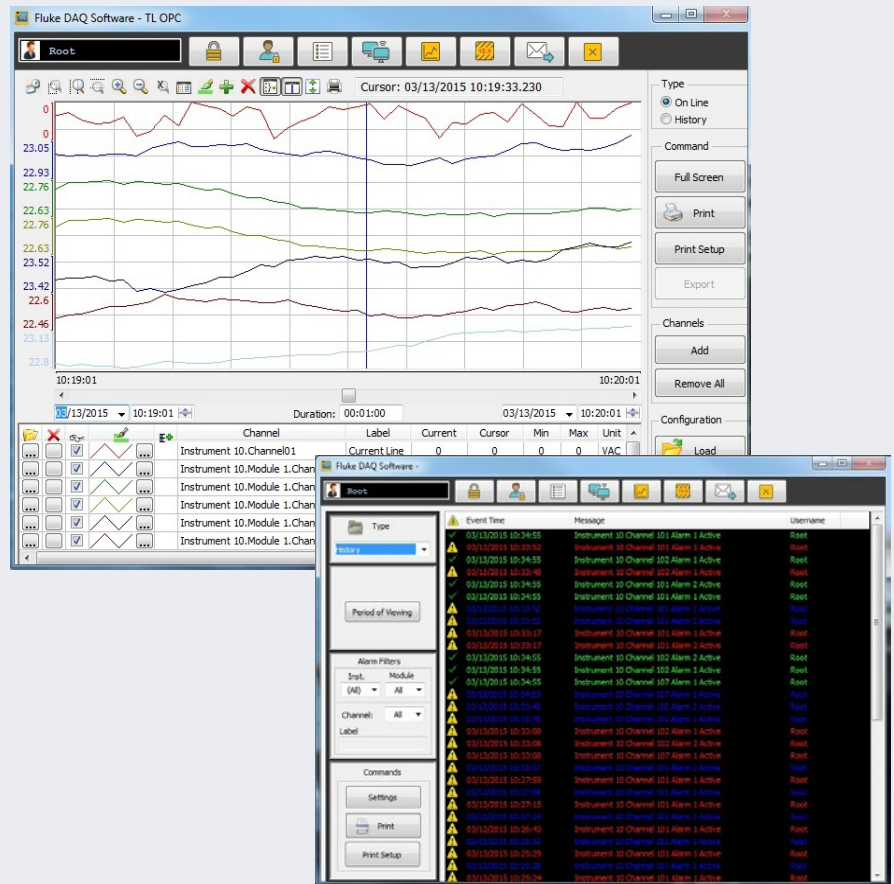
Fluke DAQ Software - TL OPC

Root

Cursor: 03/13/2015 10:19:33.230

0
0
23.05
22.93
22.76
22.63
22.76
22.63
23.52
23.42
22.6
22.46
23.13
22.8

10:19:01
10:20:01

03/13/2015 10:19:01 Duration: 00:01:00 03/13/2015 10:20:01

Type
On Line
History

Command
Full Screen
Print
Print Setup
Export

Channels
Add
Remove All

Configuration
Load

| | | | | | Channel | Label | Current | Cursor | Min | Max | Unit |
|---|---|---|---|---|---|---|---|---|---|---|---|
| ... | | ✓ | | ... | Instrument 10.Channel01 | Current Line | 0 | 0 | 0 | 0 | VAC |
| ... | | ✓ | | ... | Instrument 10.Module 1.Chan | | | | | | |
| ... | | ✓ | | ... | Instrument 10.Module 1.Chan | | | | | | |
| ... | | ✓ | | ... | Instrument 10.Module 1.Chan | | | | | | |
| ... | | ✓ | | ... | Instrument 10.Module 1.Chan | | | | | | |
| ... | | ✓ | | ... | Instrument 10.Module 1.Chan | | | | | | |

Fluke DAQ Software -

Root

Type
History

Period of Viewing

Alarm Filters
Inst. Module
(All) All
Channel: All
Label

Commands
Settings
Print
Print Setup

| Event Time | Message | Username |
|---|---|---|
| 03/13/2015 10:34:55 | Instrument 10 Channel 101 Alarm 1 Active | Root |
| 03/13/2015 10:33:52 | Instrument 10 Channel 101 Alarm 1 Active | Root |
| 03/13/2015 10:34:55 | Instrument 10 Channel 102 Alarm 1 Active | Root |
| 03/13/2015 10:32:48 | Instrument 10 Channel 102 Alarm 1 Active | Root |
| 03/13/2015 10:34:55 | Instrument 10 Channel 101 Alarm 2 Active | Root |
| 03/13/2015 10:34:55 | Instrument 10 Channel 101 Alarm 1 Active | Root |
| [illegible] | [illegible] | Root |
| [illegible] | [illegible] | Root |
| 03/13/2015 10:33:17 | Instrument 10 Channel 101 Alarm 1 Active | Root |
| 03/13/2015 10:33:17 | Instrument 10 Channel 101 Alarm 2 Active | Root |
| 03/13/2015 10:34:55 | Instrument 10 Channel 102 Alarm 2 Active | Root |
| 03/13/2015 10:34:55 | Instrument 10 Channel 102 Alarm 1 Active | Root |
| 03/13/2015 10:34:55 | Instrument 10 Channel 107 Alarm 1 Active | Root |
| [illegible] | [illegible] | Root |
| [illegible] | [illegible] | Root |
| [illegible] | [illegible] | Root |
| 03/13/2015 10:33:08 | Instrument 10 Channel 102 Alarm 1 Active | Root |
| 03/13/2015 10:33:08 | Instrument 10 Channel 102 Alarm 2 Active | Root |
| 03/13/2015 10:33:08 | Instrument 10 Channel 107 Alarm 1 Active | Root |
| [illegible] | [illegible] | Root |
| 03/13/2015 10:27:59 | Instrument 10 Channel 101 Alarm 1 Active | Root |
| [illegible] | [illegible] | Root |
| 03/13/2015 10:27:15 | Instrument 10 Channel 101 Alarm 1 Active | Root |
| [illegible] | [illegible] | Root |
| 03/13/2015 10:26:43 | Instrument 10 Channel 101 Alarm 1 Active | Root |
| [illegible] | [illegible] | Root |
| 03/13/2015 10:25:29 | Instrument 10 Channel 101 Alarm 1 Active | Root |
| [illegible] | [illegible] | Root |
| 03/13/2015 10:25:24 | Instrument 10 Channel 101 Alarm 1 Active | Root |